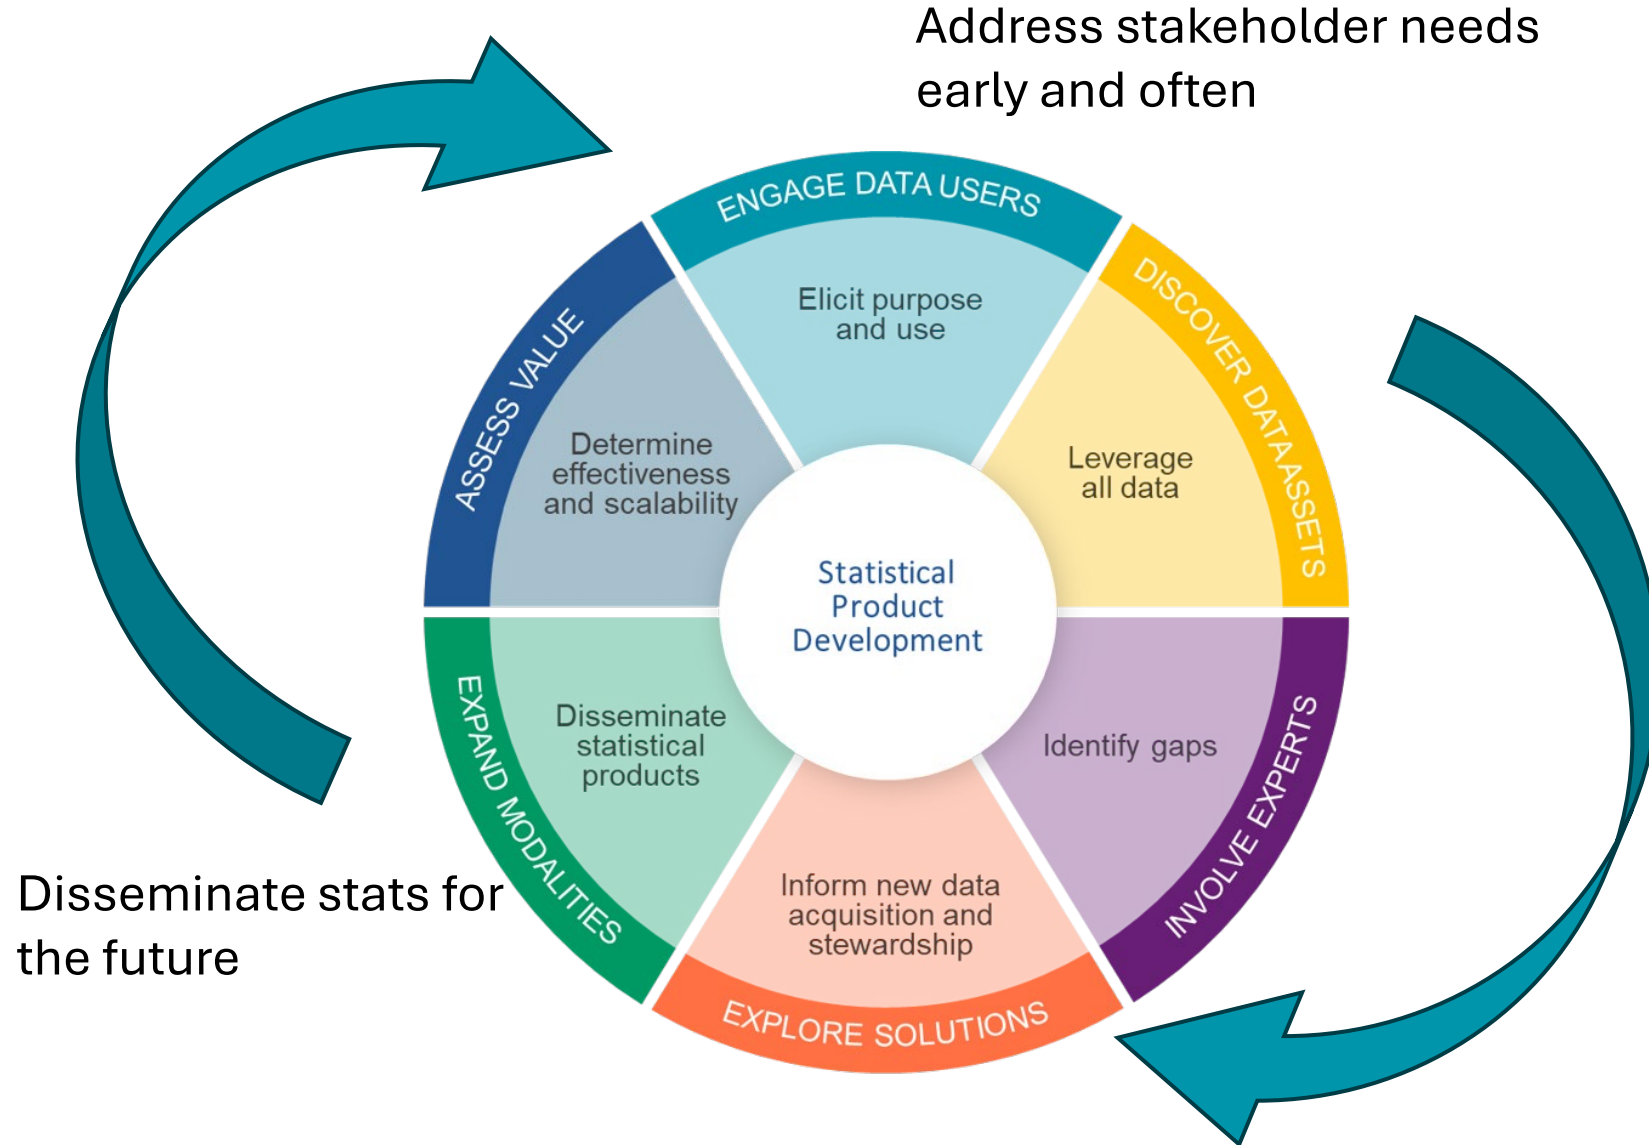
Address stakeholder needs early and often

ENGAGE DATA USERS

Elicit purpose and use

DISCOVER DATA ASSETS

Leverage all data

INVOLVE EXPERTS

Identify gaps

EXPLORE SOLUTIONS

Inform new data acquisition and stewardship

EXPAND MODALITIES

Disseminate statistical products

ASSESS VALUE

Determine effectiveness and scalability

Statistical Product Development

Disseminate stats for the future